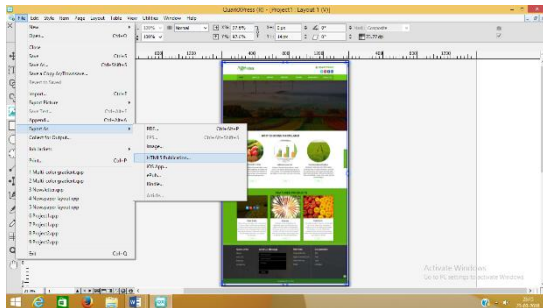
QuarkXPress 10 - Project1 : Layout 1 (V)

File Edit Style Item Page Layout Table View Utilities Window Help

New
Open... Ctrl+O
Close
Save Ctrl+S
Save As... Ctrl+Shift+S
Save a Copy As/Downsave...
Revert to Saved
Import... Ctrl+E
Export Picture
Save Text... Ctrl+Alt+E
Append... Ctrl+Alt+A
Export As
Collect for Output...
Job Jackets
Print... Ctrl+P
1 Multi color grocery.qxp
2 Multi color grocery.qxp
3 NewsArticle.qxp
4 Newspaper layout.qxp
5 Newspaper layout.qxp
6 Project1.qxp
7 Project1.qxp
8 Project1.qxp
9 Project1.qxp
Exit Ctrl+Q

PDF... Ctrl+Alt+P
EPS... Ctrl+Alt+Shift+S
Image...
HTML5 Publication...
iOS App...
ePub...
Kindle...
Article...

Activate Windows
Go to PC settings to activate Windows.